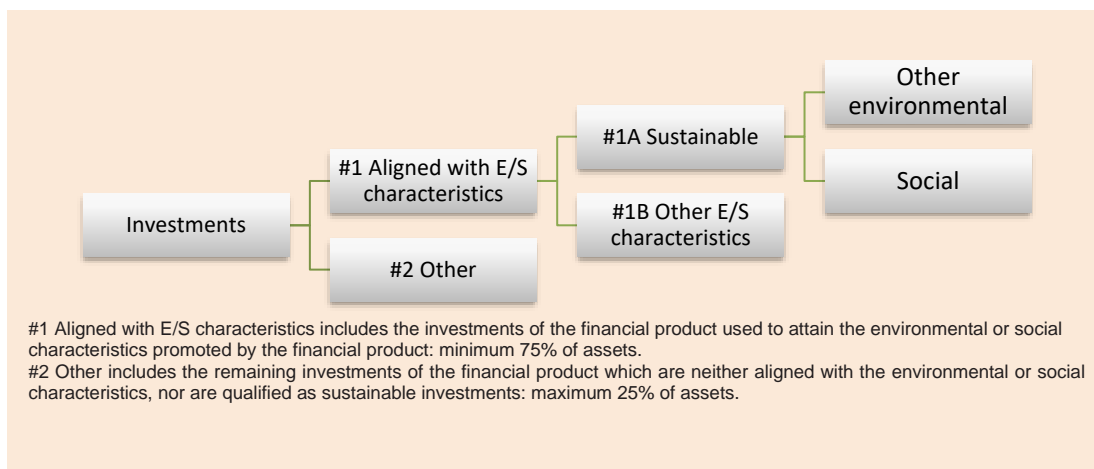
Investments

#1 Aligned with E/S characteristics

#2 Other

#1A Sustainable

#1B Other E/S characteristics

Other environmental

Social

#1 Aligned with E/S characteristics includes the investments of the financial product used to attain the environmental or social characteristics promoted by the financial product: minimum 75% of assets.
#2 Other includes the remaining investments of the financial product which are neither aligned with the environmental or social characteristics, nor are qualified as sustainable investments: maximum 25% of assets.